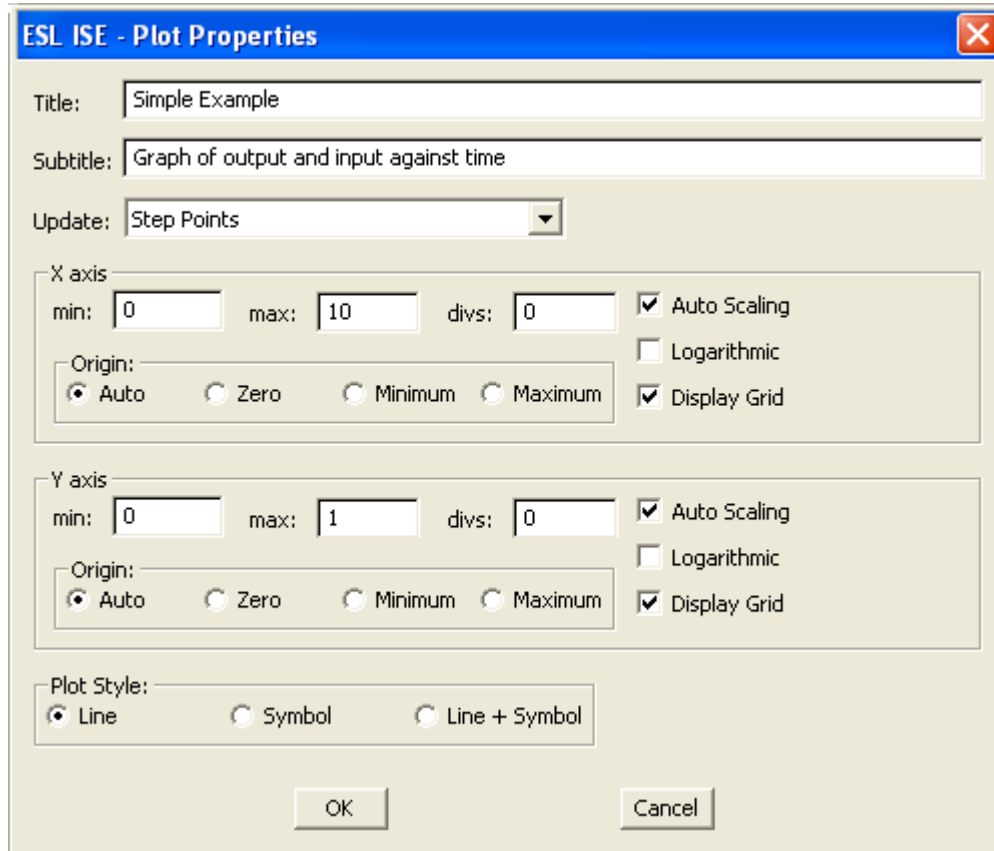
ESL ISE - Plot Properties

Title: Simple Example

Subtitle: Graph of output and input against time

Update: Step Points

X axis
min: 0 max: 10 divs: 0
Auto Scaling
Logarithmic
Display Grid
Origin:
Auto Zero Minimum Maximum

Y axis
min: 0 max: 1 divs: 0
Auto Scaling
Logarithmic
Display Grid
Origin:
Auto Zero Minimum Maximum

Plot Style:
Line Symbol Line + Symbol

OK Cancel